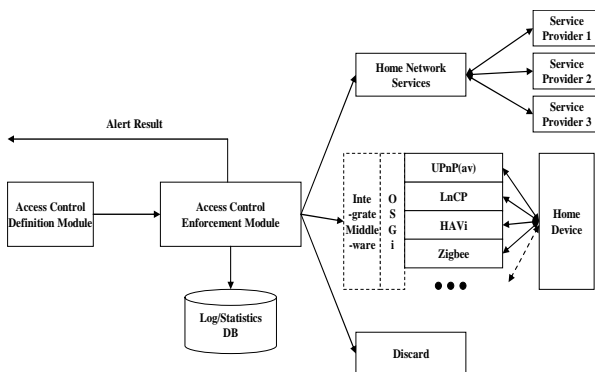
Service Provider 1

Service Provider 2

Service Provider 3

Home Network Services

Alert Result

Access Control Definition Module

Access Control Enforcement Module

Inte-grate Middle-ware

O S G i

UPnP(av)

LnCP

HAVi

Zigbee

Home Device

Log/Statistics DB

Discard